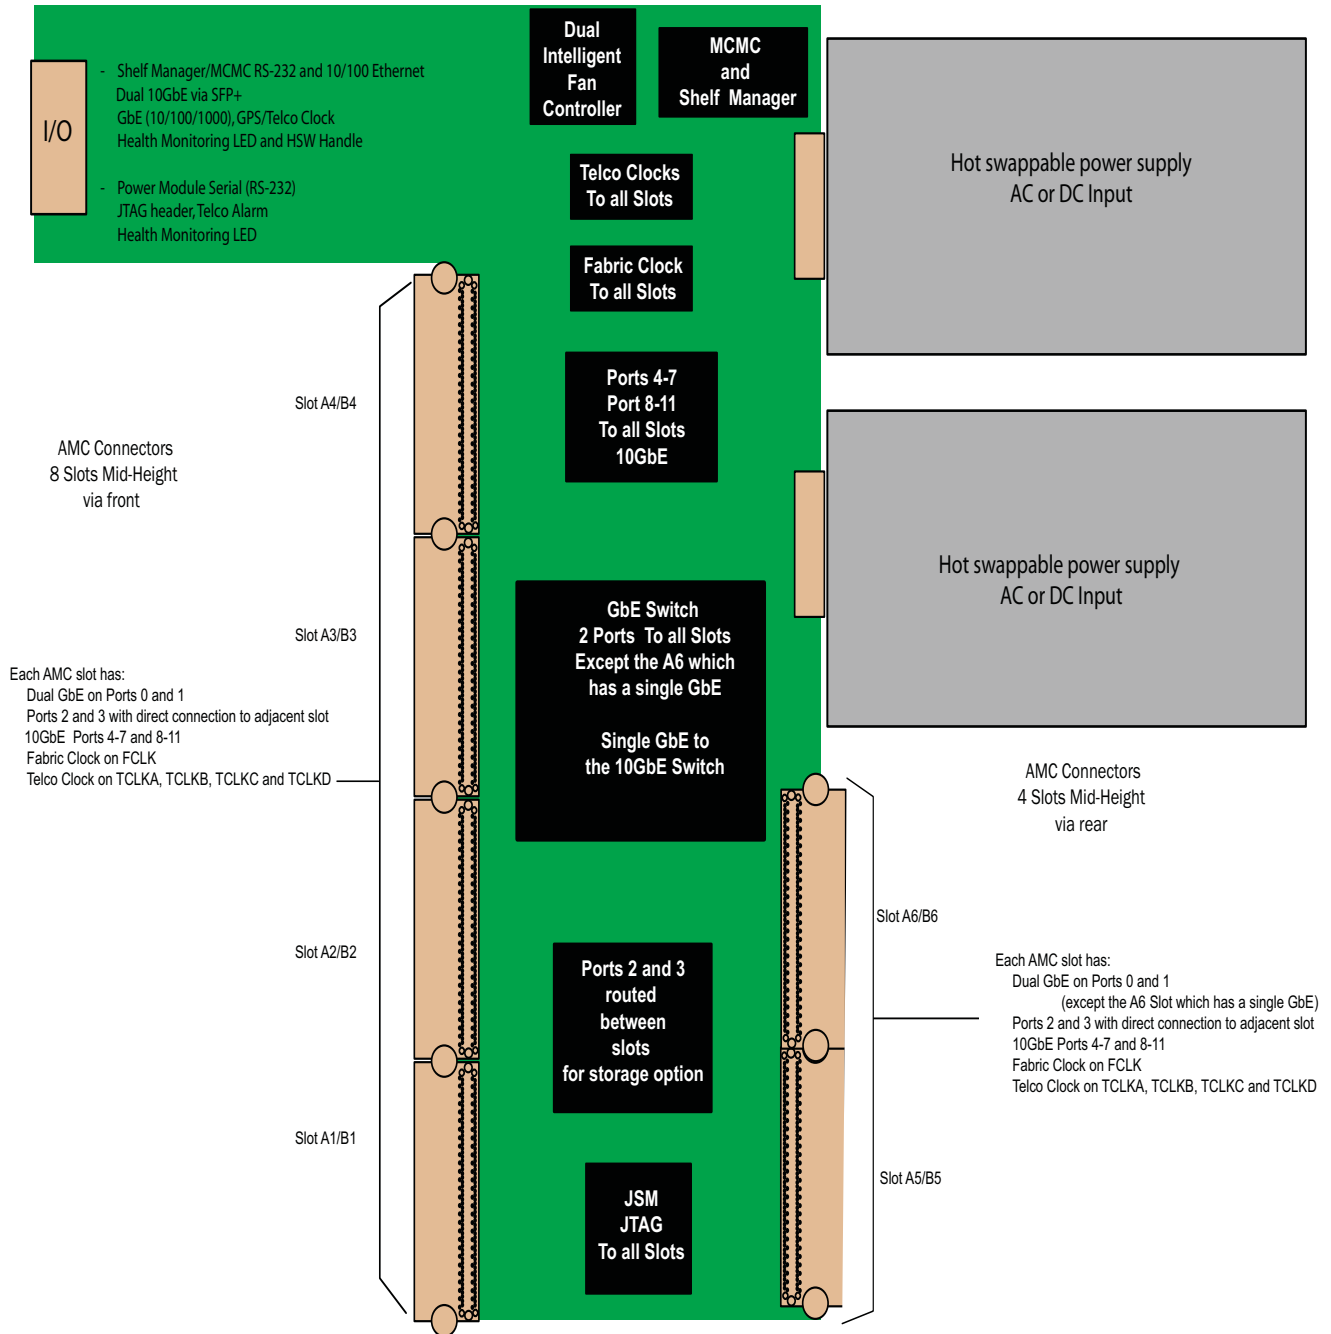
I/O

- Shelf Manager/MCMC RS-232 and 10/100 Ethernet
Dual 10GbE via SFP+
GbE (10/100/1000), GPS/Telco Clock
Health Monitoring LED and HSW Handle

- Power Module Serial (RS-232)
JTAG header, Telco Alarm
Health Monitoring LED

Dual Intelligent Fan Controller

MCMC and Shelf Manager

Hot swappable power supply
AC or DC Input

Telco Clocks
To all Slots

Fabric Clock
To all Slots

Ports 4-7
Port 8-11
To all Slots
10GbE

Slot A4/B4

AMC Connectors
8 Slots Mid-Height
via front

Hot swappable power supply
AC or DC Input

GbE Switch
2 Ports To all Slots
Except the A6 which has a single GbE

Single GbE to the 10GbE Switch

Slot A3/B3

Each AMC slot has:
Dual GbE on Ports 0 and 1
Ports 2 and 3 with direct connection to adjacent slot
10GbE Ports 4-7 and 8-11
Fabric Clock on FCLK
Telco Clock on TCLKA, TCLKB, TCLKC and TCLKD

AMC Connectors
4 Slots Mid-Height
via rear

Slot A6/B6

Slot A2/B2

Ports 2 and 3
routed
between
slots
for storage option

Each AMC slot has:
Dual GbE on Ports 0 and 1
(except the A6 Slot which has a single GbE)
Ports 2 and 3 with direct connection to adjacent slot
10GbE Ports 4-7 and 8-11
Fabric Clock on FCLK
Telco Clock on TCLKA, TCLKB, TCLKC and TCLKD

Slot A1/B1

Slot A5/B5

JSM
JTAG
To all Slots